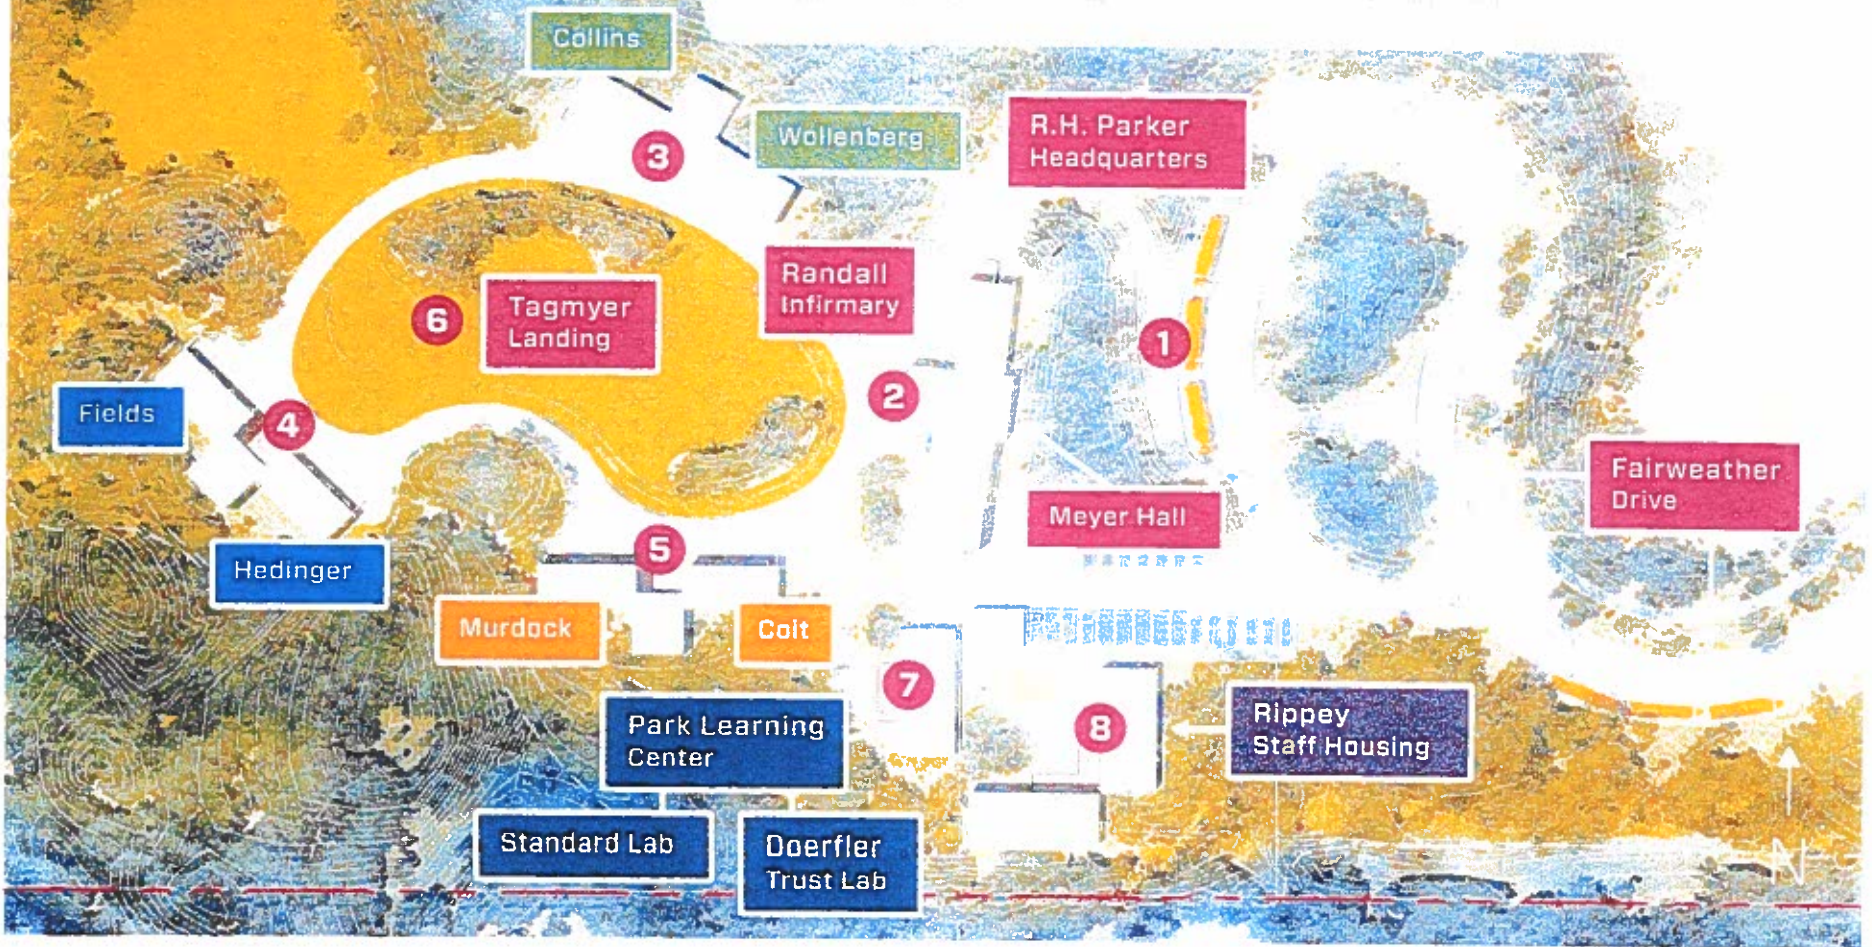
Collins

Wollenberg

R.H. Parker Headquarters

3

Randall Infirmary

6

Tagmyer Landing

1

2

Fields

4

Fairweather Drive

Meyer Hall

Hedinger

5

Murdock

Colt

7

8

Rippey Staff Housing

Park Learning Center

Standard Lab

Doerfler Trust Lab

N